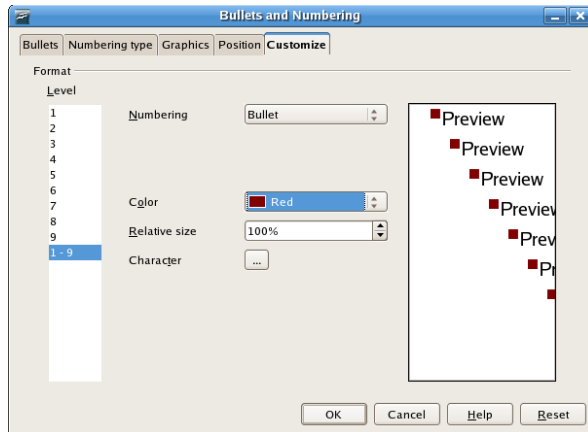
Bullets and Numbering

Bullets | Numbering type | Graphics | Position | Customize

Format

Level

1
2
3
4
5
6
7
8
9
1 - 9

Numbering | Bullet

Color | Red

Relative size | 100%

Character | ...

Preview
Preview
Preview
Preview
Prev
Pr

OK | Cancel | Help | Reset